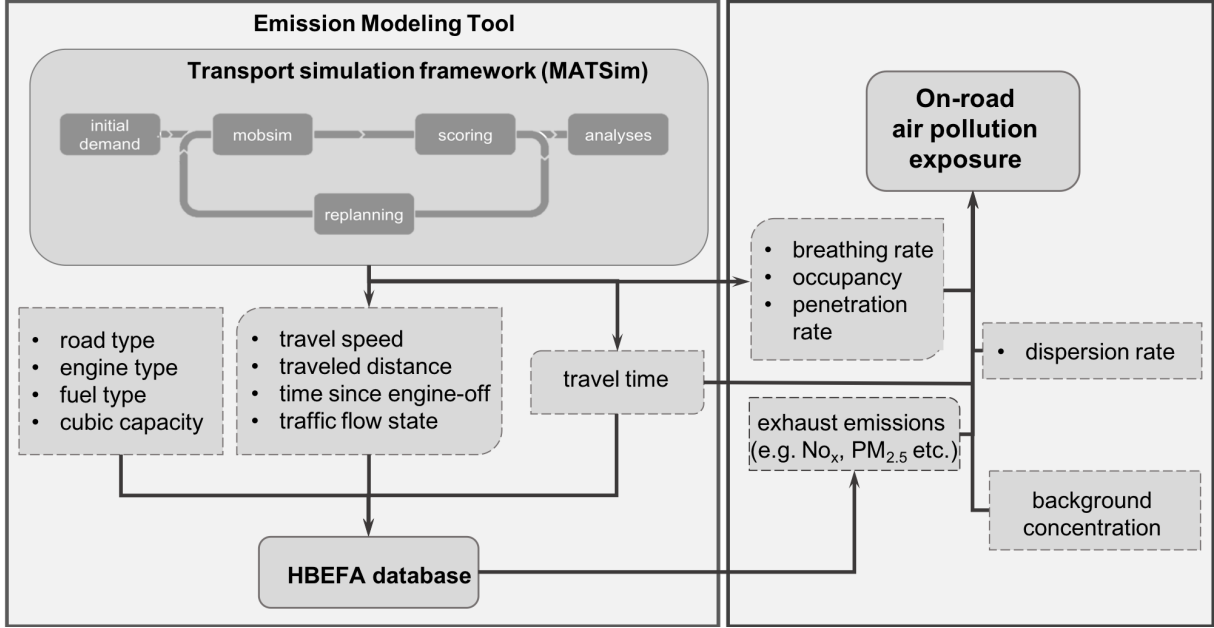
Emission Modeling Tool

Transport simulation framework (MATSim)

initial demand

mobsim

scoring

analyses

replanning

- road type
- engine type
- fuel type
- cubic capacity

- travel speed
- traveled distance
- time since engine-off
- traffic flow state

travel time

HBEFA database

On-road air pollution exposure

- breathing rate
- occupancy
- penetration rate

- dispersion rate

exhaust emissions (e.g. $No_x$, $PM_{2.5}$ etc.)

background concentration